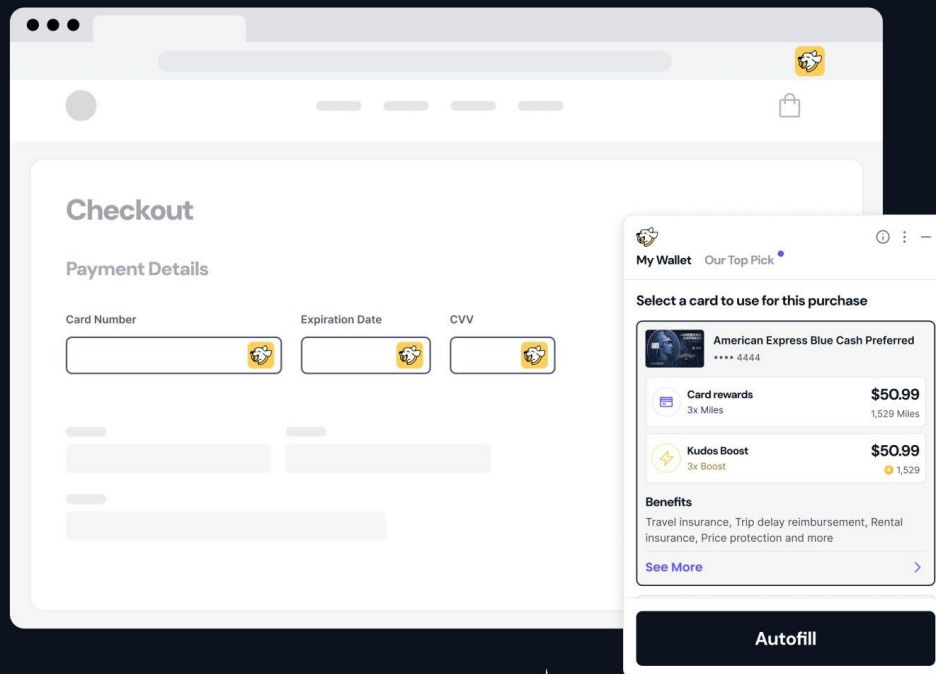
Checkout

Payment Details

Card Number

Expiration Date

CVV

My Wallet Our Top Pick

Select a card to use for this purchase

American Express Blue Cash Preferred
•••• 4444

Card rewards
3x Miles
$50.99
1,529 Miles

Kudos Boost
3x Boost
$50.99
1,529

Benefits
Travel insurance, Trip delay reimbursement, Rental insurance, Price protection and more

See More

Autofill